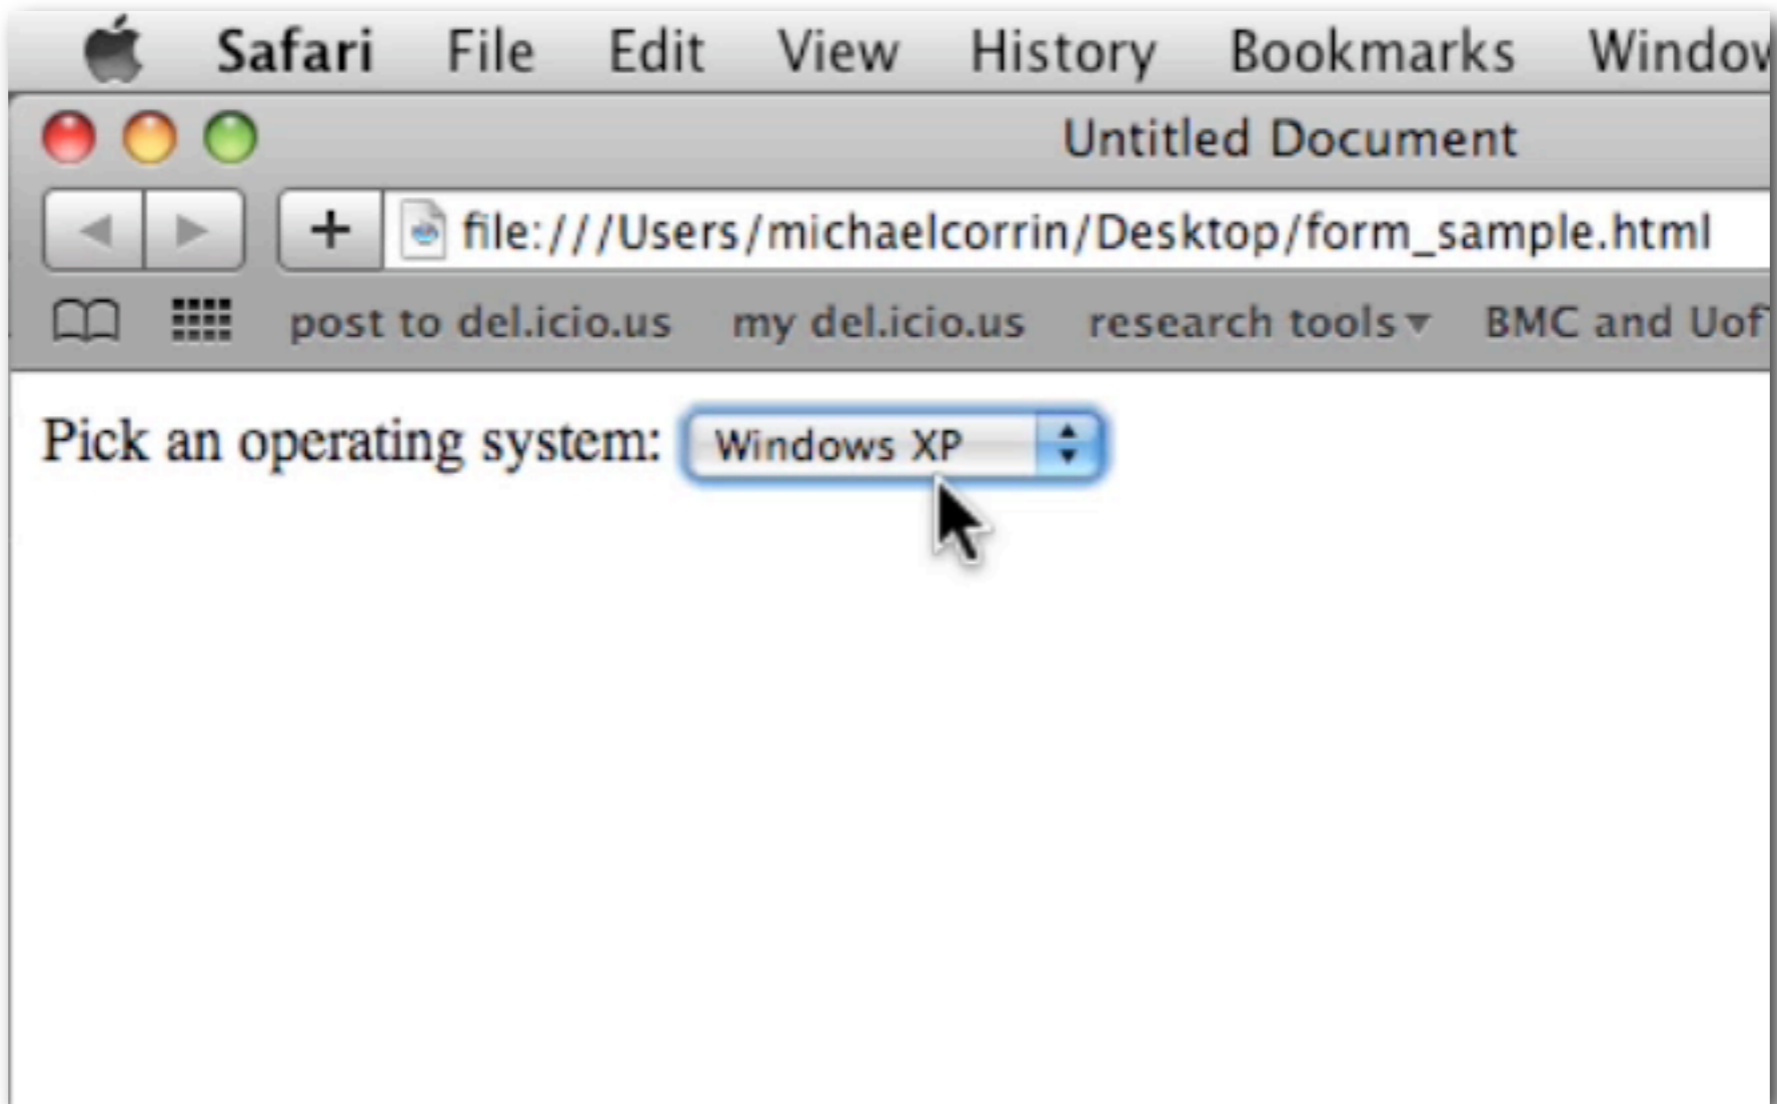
Safari File Edit View History Bookmarks Windo

Untitled Document

+ file:///Users/michaelcorrin/Desktop/form_sample.html

post to del.icio.us my del.icio.us research tools BMC and Uof

Pick an operating system: Windows XP